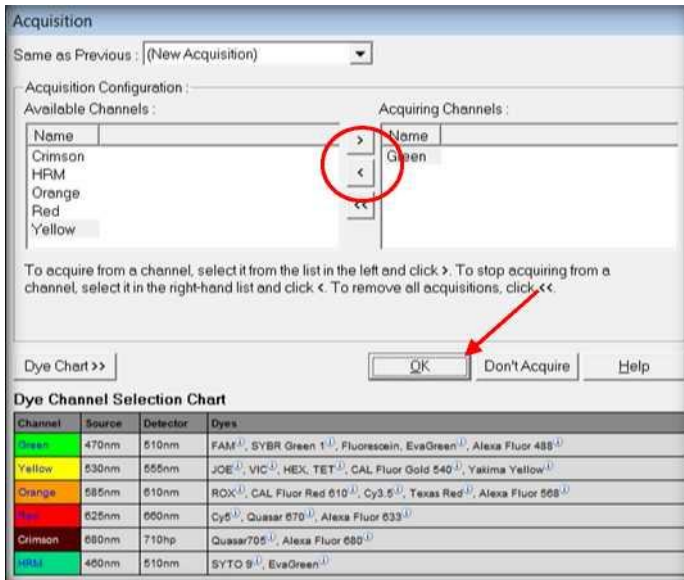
Acquisition

Same as Previous : (New Acquisition)

Acquisition Configuration :

Available Channels :

| Name |
|---|
| Crimson |
| HRM |
| Orange |
| Red |
| Yellow |

>

<

<<

Acquiring Channels :

| Name |
|---|
| Green |

To acquire from a channel, select it from the list in the left and click >. To stop acquiring from a channel, select it in the right-hand list and click <. To remove all acquisitions, click <<.

Dye Chart >>

OK

Don't Acquire

Help

Dye Channel Selection Chart

| Channel | Source | Detector | Dyes |
|---|---|---|---|
| Green | 470nm | 510nm | FAM, SYBR Green 1, Fluorescein, EvaGreen, Alexa Fluor 488 |
| Yellow | 530nm | 555nm | JOE, VIC, HEX, TET, CAL Fluor Gold 540, Yakima Yellow |
| Orange | 585nm | 610nm | ROX, CAL Fluor Red 610, Cy3.5, Texas Red, Alexa Fluor 568 |
| Red | 625nm | 660nm | Cy5, Quasar 670, Alexa Fluor 633 |
| Crimson | 680nm | 710hp | Quasar705, Alexa Fluor 680 |
| HRM | 460nm | 510nm | SYTO 9, EvaGreen |